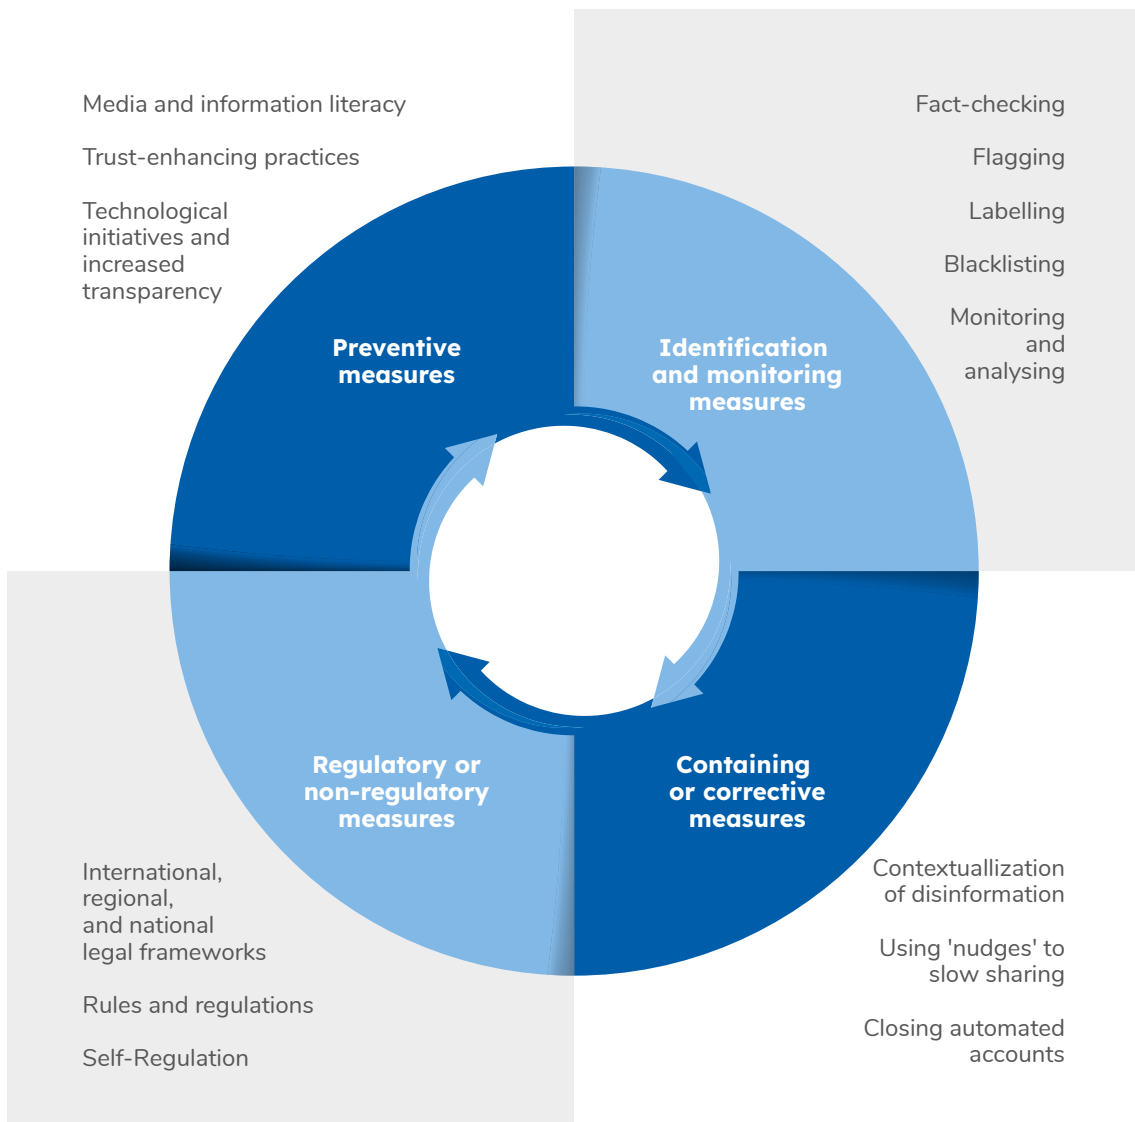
Media and information literacy

Trust-enhancing practices

Technological initiatives and increased transparency

Fact-checking

Flagging

Labelling

Blacklisting

Monitoring and analysing

Preventive measures

Identification and monitoring measures

Regulatory or non-regulatory measures

Containing or corrective measures

International, regional, and national legal frameworks

Rules and regulations

Self-Regulation

Contextuallization of disinformation

Using 'nudges' to slow sharing

Closing automated accounts